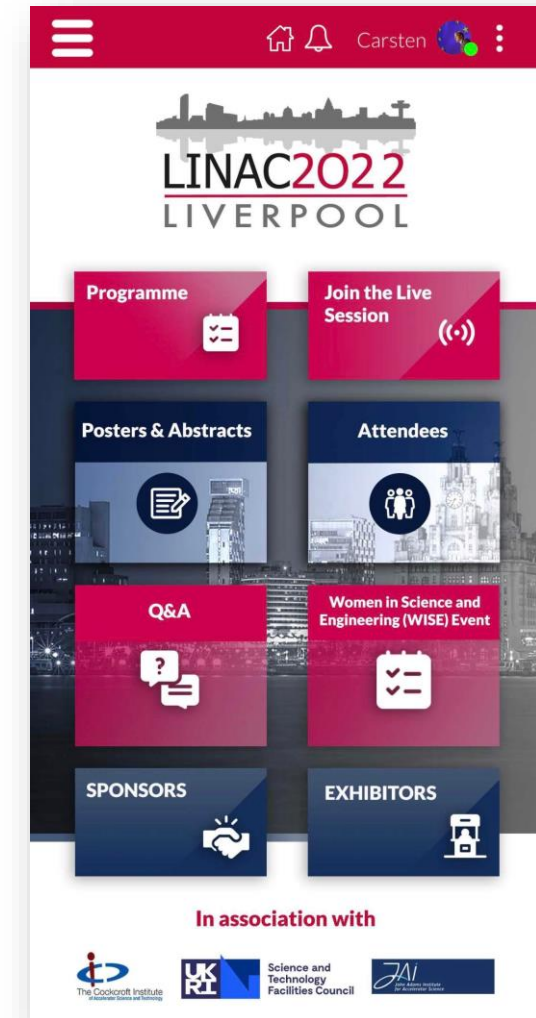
Carsten

LINAC2022
LIVERPOOL

Programme

Join the Live Session

Posters & Abstracts

Attendees

Q&A

?

Women in Science and Engineering (WISE) Event

SPONSORS

EXHIBITORS

In association with

The Cockcroft Institute
of Accelerator Science and Technology

UK RI

Science and Technology Facilities Council

JAI
John Adams Institute for Accelerator Science